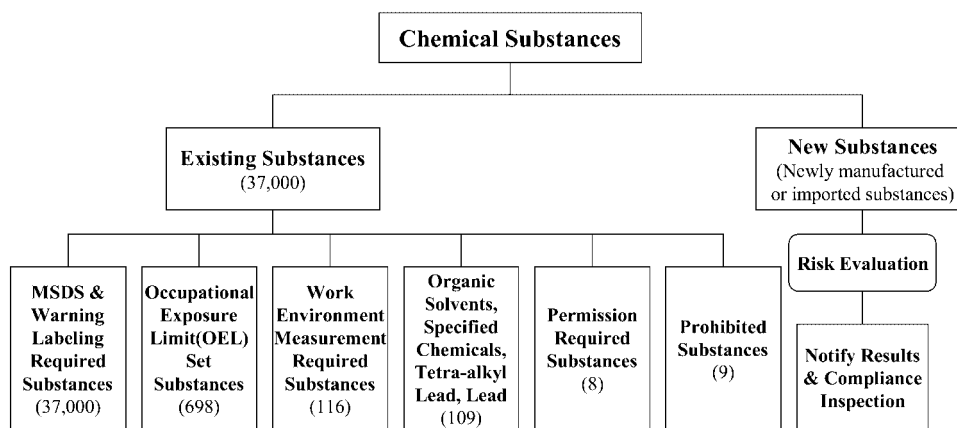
Chemical Substances

Existing Substances
(37,000)

New Substances
(Newly manufactured or imported substances)

MSDS & Warning Labeling Required Substances
(37,000)

Occupational Exposure Limit(OEL) Set Substances
(698)

Work Environment Measurement Required Substances
(116)

Organic Solvents, Specified Chemicals, Tetra-alkyl Lead, Lead
(109)

Permission Required Substances
(8)

Prohibited Substances
(9)

Risk Evaluation

Notify Results & Compliance Inspection